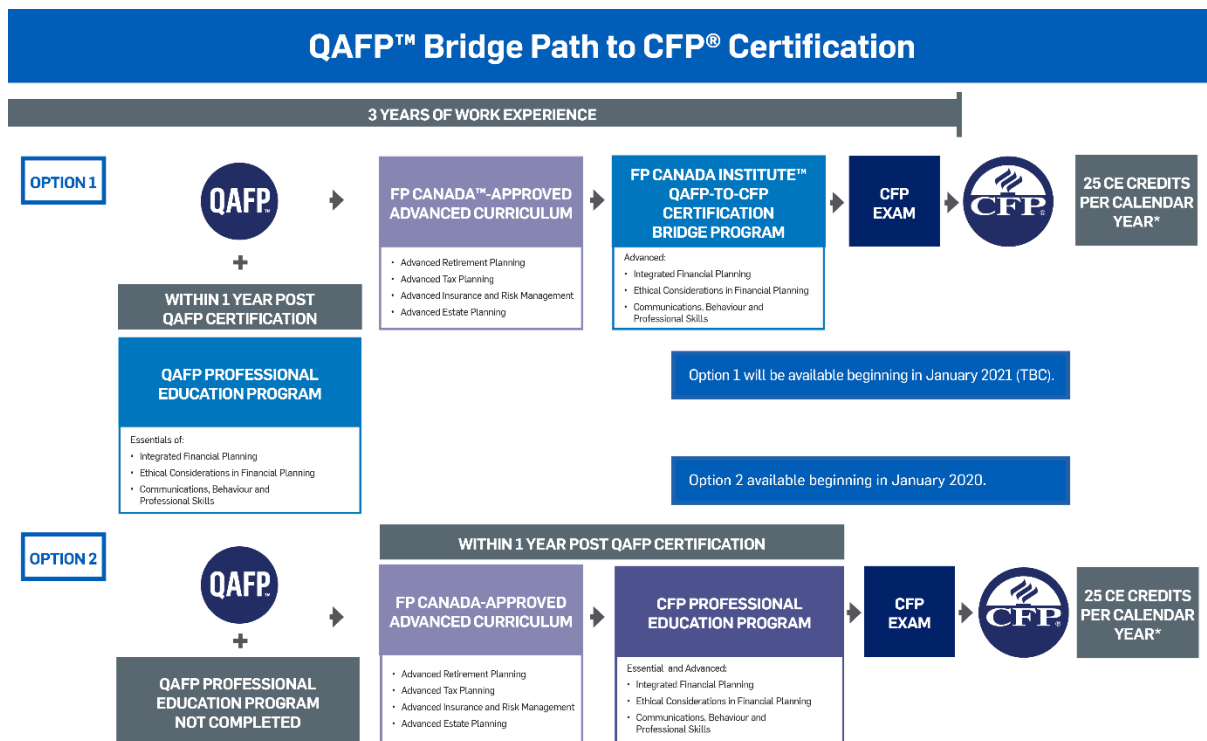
QAFP™ Bridge Path to CFP® Certification

3 YEARS OF WORK EXPERIENCE

OPTION 1

QAFP™

+

WITHIN 1 YEAR POST QAFP CERTIFICATION

QAFP PROFESSIONAL EDUCATION PROGRAM

Essentials of:
• Integrated Financial Planning
• Ethical Considerations in Financial Planning
• Communications, Behaviour and Professional Skills

FP CANADA™-APPROVED ADVANCED CURRICULUM

• Advanced Retirement Planning
• Advanced Tax Planning
• Advanced Insurance and Risk Management
• Advanced Estate Planning

FP CANADA INSTITUTE™ QAFP-TO-CFP CERTIFICATION BRIDGE PROGRAM

Advanced:
• Integrated Financial Planning
• Ethical Considerations in Financial Planning
• Communications, Behaviour and Professional Skills

CFP EXAM

CFP®

25 CE CREDITS PER CALENDAR YEAR*

Option 1 will be available beginning in January 2021 (TBC).

Option 2 available beginning in January 2020.

OPTION 2

QAFP™

+

QAFP PROFESSIONAL EDUCATION PROGRAM NOT COMPLETED

WITHIN 1 YEAR POST QAFP CERTIFICATION

FP CANADA-APPROVED ADVANCED CURRICULUM

• Advanced Retirement Planning
• Advanced Tax Planning
• Advanced Insurance and Risk Management
• Advanced Estate Planning

CFP PROFESSIONAL EDUCATION PROGRAM

Essential and Advanced:
• Integrated Financial Planning
• Ethical Considerations in Financial Planning
• Communications, Behaviour and Professional Skills

CFP EXAM

CFP®

25 CE CREDITS PER CALENDAR YEAR*